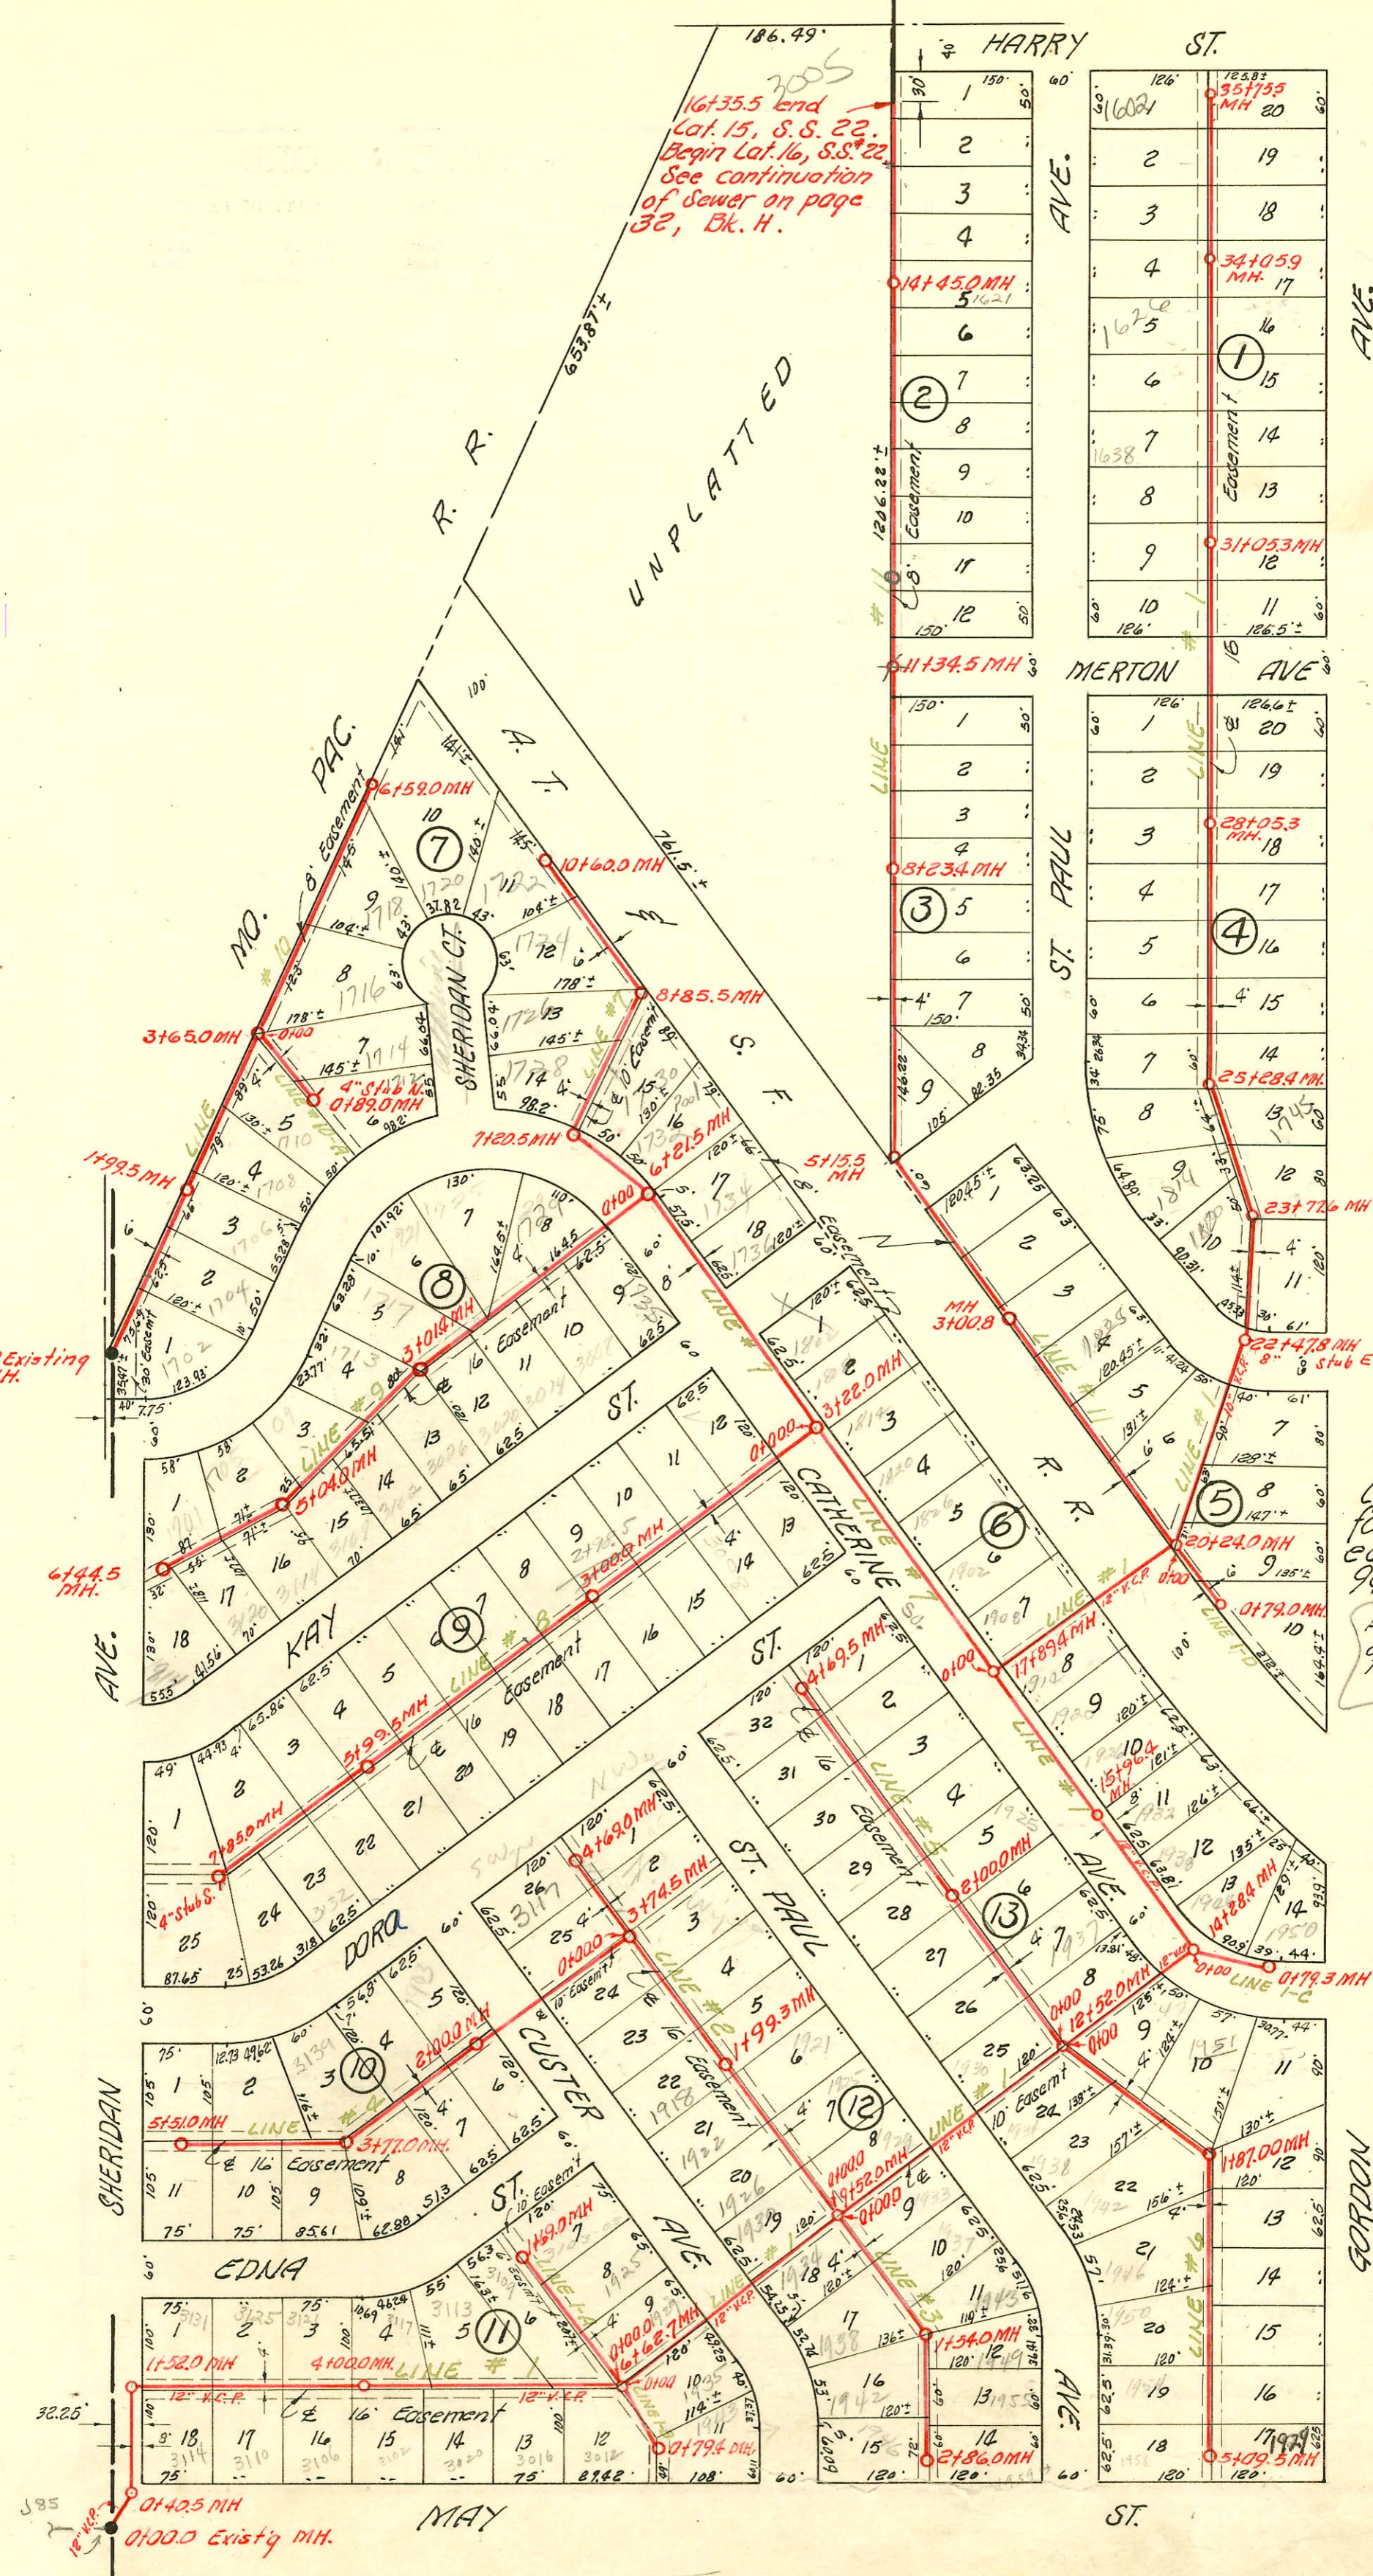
186.49'
HARRY ST.
16+35.5 end Lat. 15, S.S. 22. Begin Lat. 16, S.S. 22. See continuation of Sewer on page 32, Bk. H.
3005
1 2 3 4 5 6 7 8 9 10 11 12
14+45.0 MH
11+34.5 MH
8+23.4 MH
35+75.5 MH
34+05.9 MH
31+05.3 MH
28+05.3 MH
25+28.4 MH
23+77.6 MH
22+47.8 MH
20+24.0 MH
17+89.4 MH
15+96.4 MH
14+88.4 MH
12+52.0 MH
11+87.00 MH
5+09.5 MH
0+79.3 MH
0+79.0 MH
AVE.
MERTON AVE
ST. PAUL
UNPLATTED
R. R.
653.87'±
1206.22'±
Easement
LINE #1
LINE #11
LINE #6
LINE 1-C
LINE 1-D
MO. PAC.
A. T. S. F. R. R.
761.5'±
6+59.0 MH
10+60.0 MH
8+85.5 MH
7+20.5 MH
6+21.5 MH
5+15.5 MH
3+65.0 MH
0+89.0 MH
4" Stub
1+99.5 MH
Existing MH.
SHERIDAN CT.
LINE #10
LINE #7
LINE #9
LINE #8
3+01.4 MH
5+04.0 MH
6+44.5 MH
3+22.0 MH
MH 3+00.8
CATHERINE ST.
KAY ST.
3+00.0 MH
5+99.5 MH
7+85.0 MH
4" stub 8.
DORA
SHERIDAN AVE.
ST.
4+69.5 MH
8+00.0 MH
4+62.0 MH
3+74.5 MH
1+99.3 MH
ST. PAUL
CUSTER ST.
AVE.
2+00.0 MH
3+77.0 MH
5+51.0 MH
1+69.0 MH
0+00.0 MH
1+62.7 MH
0+79.4 MH
1+52.0 MH
1+54.0 MH
2+86.0 MH
4+00.0 MH
1+52.0 MH
0+40.5 MH
0+00.0 Exist'g MH.
LINE #3
LINE #4
LINE #2
LINE 1-A
12" V.C.P.
EDNA
MAY
ST.
GORDON
AVE.
16' Easement
10' Easement
32.25'
J85
① ② ③ ④ ⑤ ⑥ ⑦ ⑧ ⑨ ⑩ ⑪ ⑫ ⑬